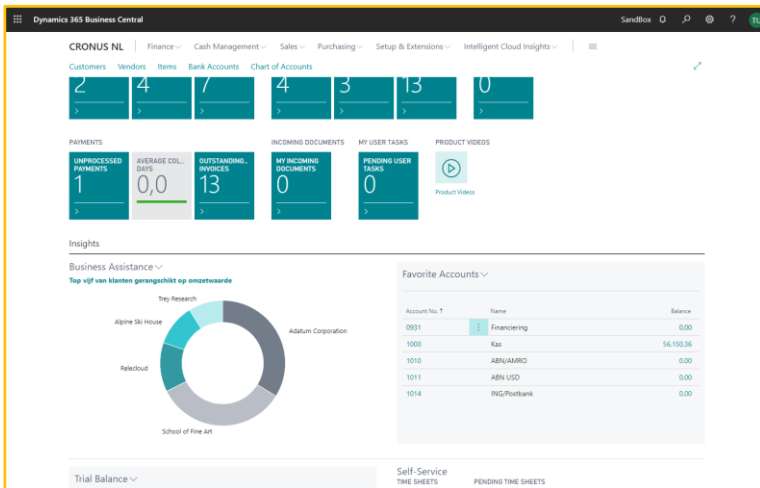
Dynamics 365 Business Central

SandBox

TL

CRONUS NL | Finance | Cash Management | Sales | Purchasing | Setup & Extensions | Intelligent Cloud Insights

Customers Vendors Items Bank Accounts Chart of Accounts

2 4 7 4 3 13 0

PAYMENTS

UNPROCESSED PAYMENTS
1

AVERAGE COL... DAYS
0,0

OUTSTANDING... INVOICES
13

INCOMING DOCUMENTS

MY INCOMING DOCUMENTS
0

MY USER TASKS

PENDING USER TASKS
0

PRODUCT VIDEOS

Product Videos

Insights

Business Assistance

Top vijf van klanten gerangschikt op omzetwaarde

Trey Research
Alpine Ski House
Adatum Corporation
Relecloud
School of Fine Art

Favorite Accounts

| Account No. ↑ | Name | Balance |
|---|---|---|
| 0931 | Financiering | 0.00 |
| 1000 | Kas | 56.150,36 |
| 1010 | ABN/AMRO | 0.00 |
| 1011 | ABN USD | 0.00 |
| 1014 | ING/Postbank | 0.00 |

Trial Balance

Self-Service

TIME SHEETS

PENDING TIME SHEETS